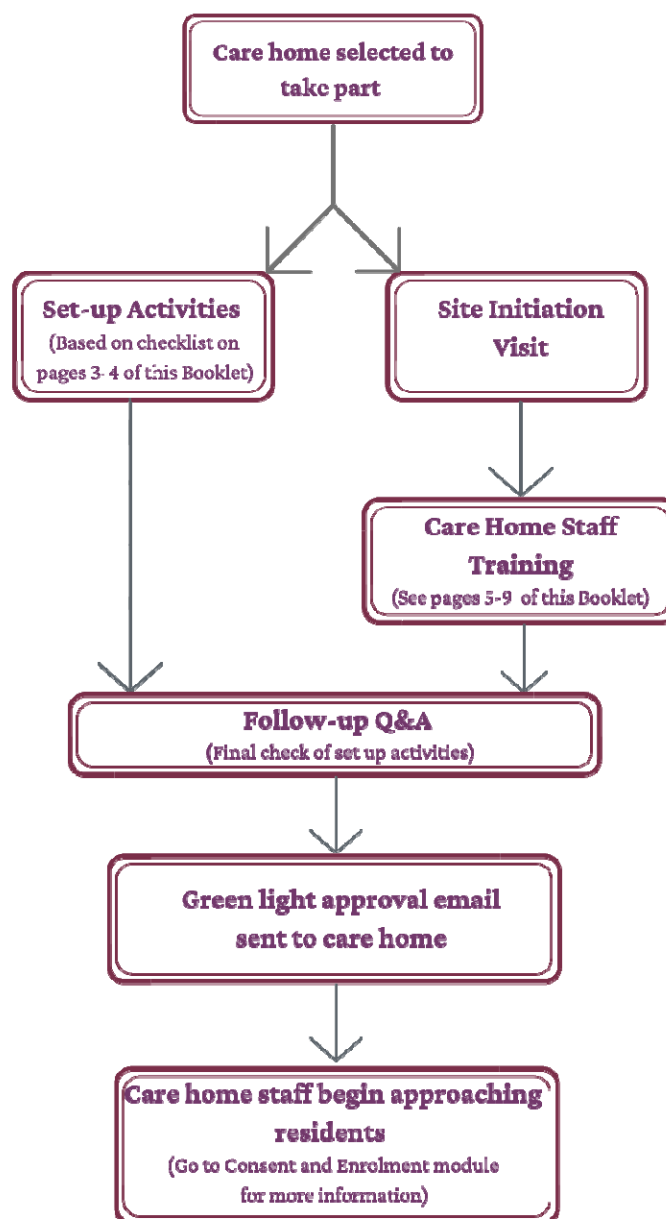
Care home selected to take part

Set-up Activities
(Based on checklist on pages 3- 4 of this Booklet)

Site Initiation Visit

Care Home Staff Training
(See pages 5-9 of this Booklet)

Follow-up Q&A
(Final check of set up activities)

Green light approval email sent to care home

Care home staff begin approaching residents
(Go to Consent and Enrolment module for more information)